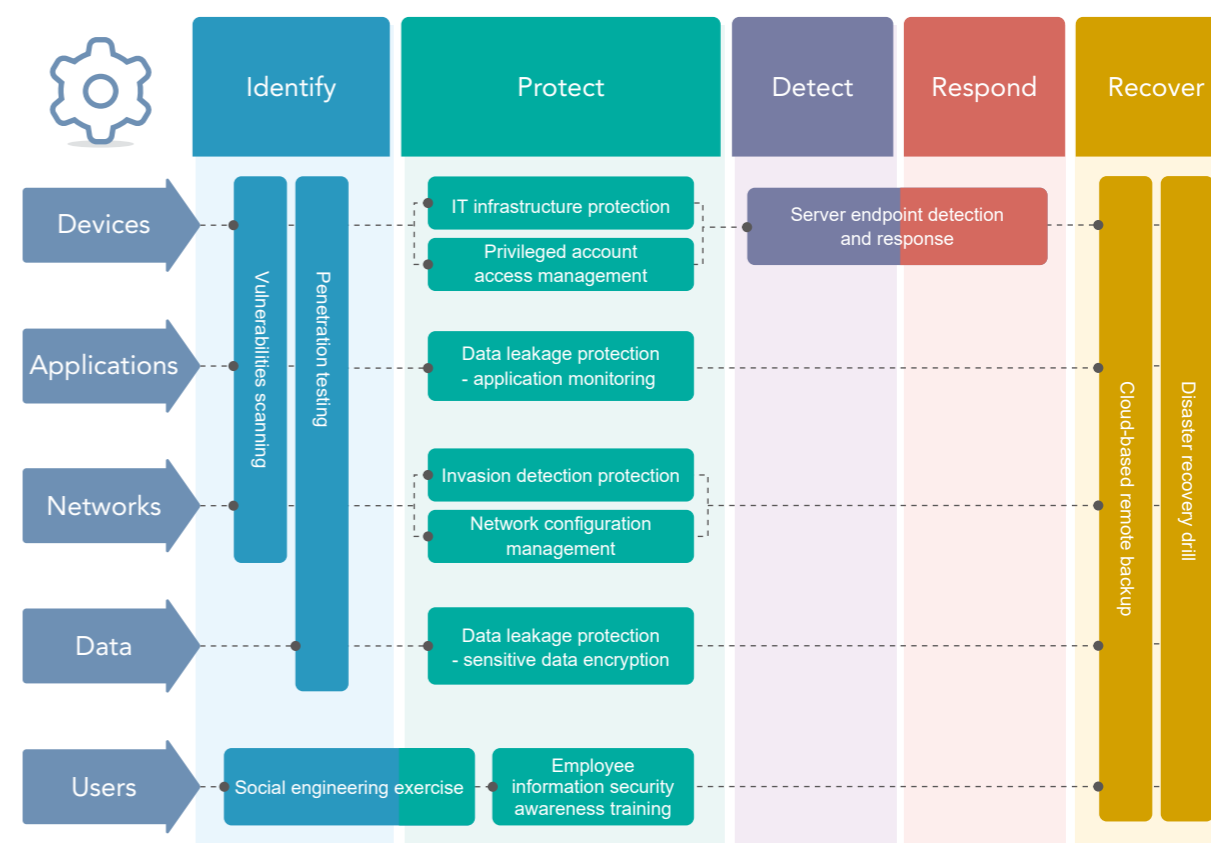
Identify

Protect

Detect

Respond

Recover

Devices

Applications

Networks

Data

Users

Vulnerabilities scanning

Penetration testing

IT infrastructure protection

Privileged account access management

Server endpoint detection and response

Data leakage protection - application monitoring

Invasion detection protection

Network configuration management

Data leakage protection - sensitive data encryption

Social engineering exercise

Employee information security awareness training

Cloud-based remote backup

Disaster recovery drill